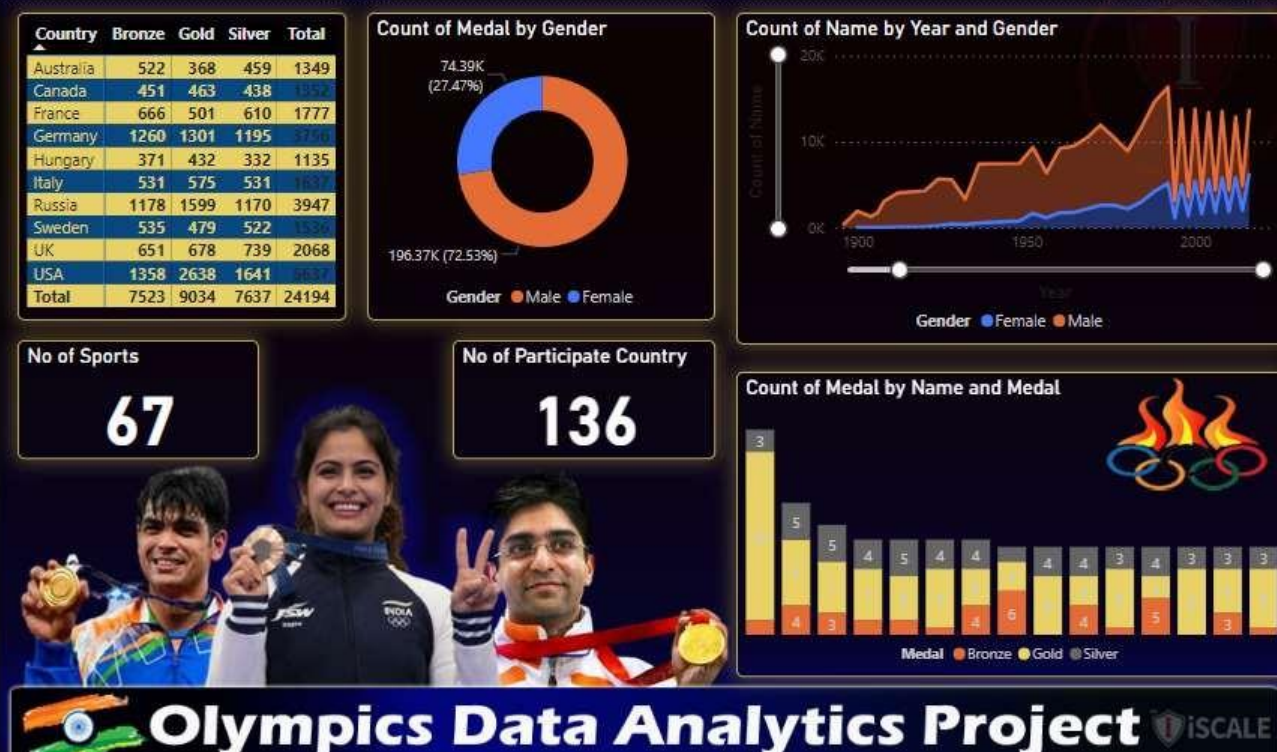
| Country | Bronze | Gold | Silver | Total |
|---|---|---|---|---|
| Australia | 522 | 368 | 459 | 1349 |
| Canada | 451 | 463 | 438 | 1352 |
| France | 666 | 501 | 610 | 1777 |
| Germany | 1260 | 1301 | 1195 | 3756 |
| Hungary | 371 | 432 | 332 | 1135 |
| Italy | 531 | 575 | 531 | 1637 |
| Russia | 1178 | 1599 | 1170 | 3947 |
| Sweden | 535 | 479 | 522 | 1536 |
| UK | 651 | 678 | 739 | 2068 |
| USA | 1358 | 2638 | 1641 | 5637 |
| Total | 7523 | 9034 | 7637 | 24194 |

Count of Medal by Gender

74.39K (27.47%)

196.37K (72.53%)

Gender Male Female

Count of Name by Year and Gender

20K

10K

0K

Count of Name

1900 1950 2000

Year

Gender Female Male

No of Sports

67

No of Participate Country

136

Count of Medal by Name and Medal

3 5 5 4 5 4 4 4 4 3 4 3 3

4 3 4 6 4 5 3

Medal Bronze Gold Silver

JSW

INDIA

Olympics Data Analytics Project

iSCALE